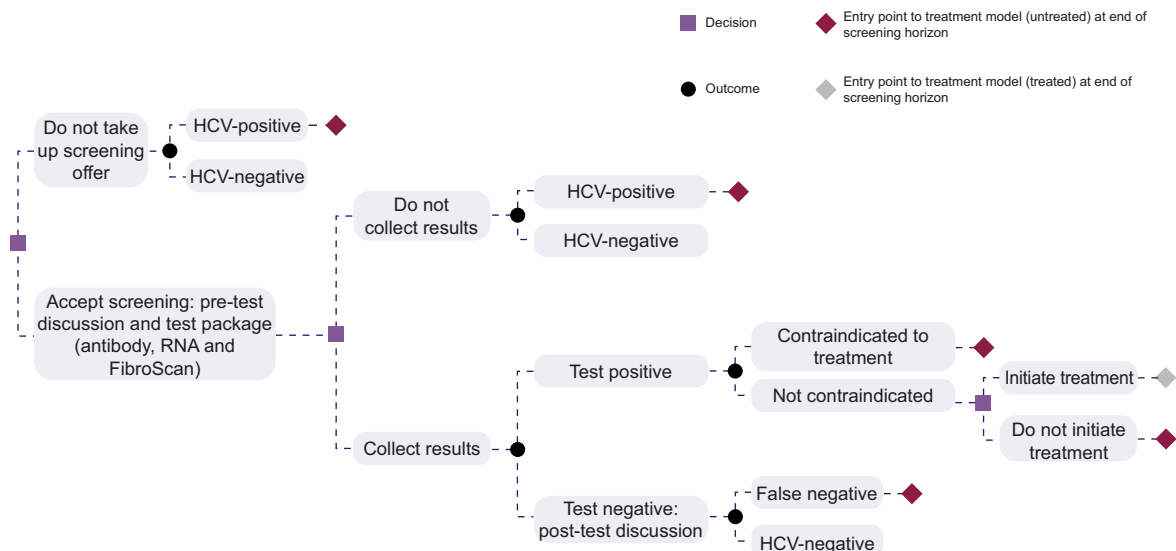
Decision

Entry point to treatment model (untreated) at end of screening horizon

Outcome

Entry point to treatment model (treated) at end of screening horizon

Do not take up screening offer

HCV-positive

HCV-negative

Do not collect results

HCV-positive

HCV-negative

Accept screening: pre-test discussion and test package (antibody, RNA and FibroScan)

Contraindicated to treatment

Test positive

Not contraindicated

Initiate treatment

Do not initiate treatment

Collect results

Test negative: post-test discussion

False negative

HCV-negative